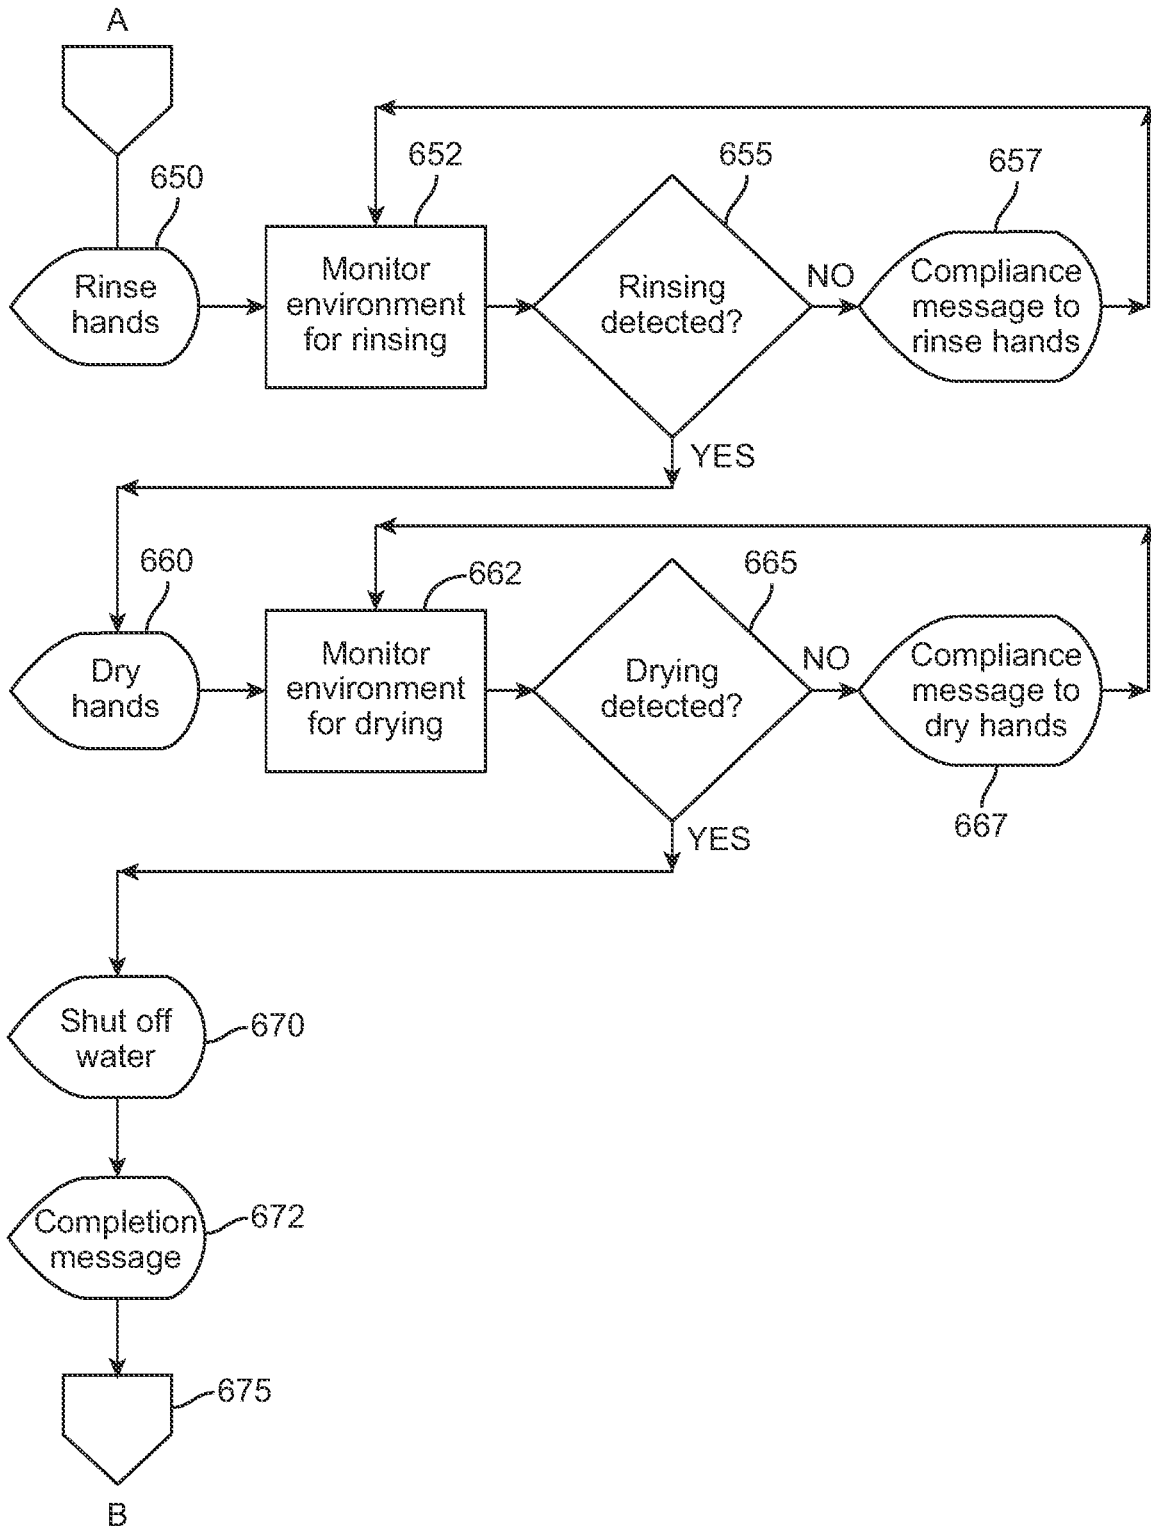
A

650

Rinse hands

652

Monitor environment for rinsing

655

Rinsing detected?

NO

657

Compliance message to rinse hands

YES

660

Dry hands

662

Monitor environment for drying

665

Drying detected?

NO

Compliance message to dry hands

667

YES

Shut off water

670

Completion message

672

675

B